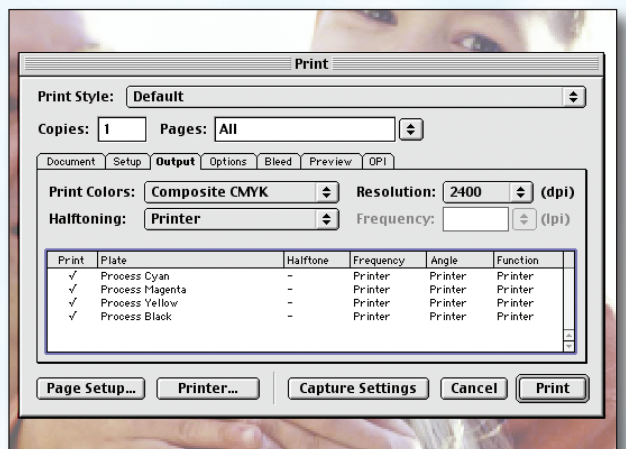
Print

Print Style: Default

Copies: 1 Pages: All

Document | Setup | Output | Options | Bleed | Preview | OPI

Print Colors: Composite CMYK
Resolution: 2400 (dpi)
Halftoning: Printer
Frequency: (lpi)

| Print | Plate | Halftone | Frequency | Angle | Function |
|---|---|---|---|---|---|
| √ | Process Cyan | - | Printer | Printer | Printer |
| √ | Process Magenta | - | Printer | Printer | Printer |
| √ | Process Yellow | - | Printer | Printer | Printer |
| √ | Process Black | - | Printer | Printer | Printer |

Page Setup... | Printer... | Capture Settings | Cancel | Print